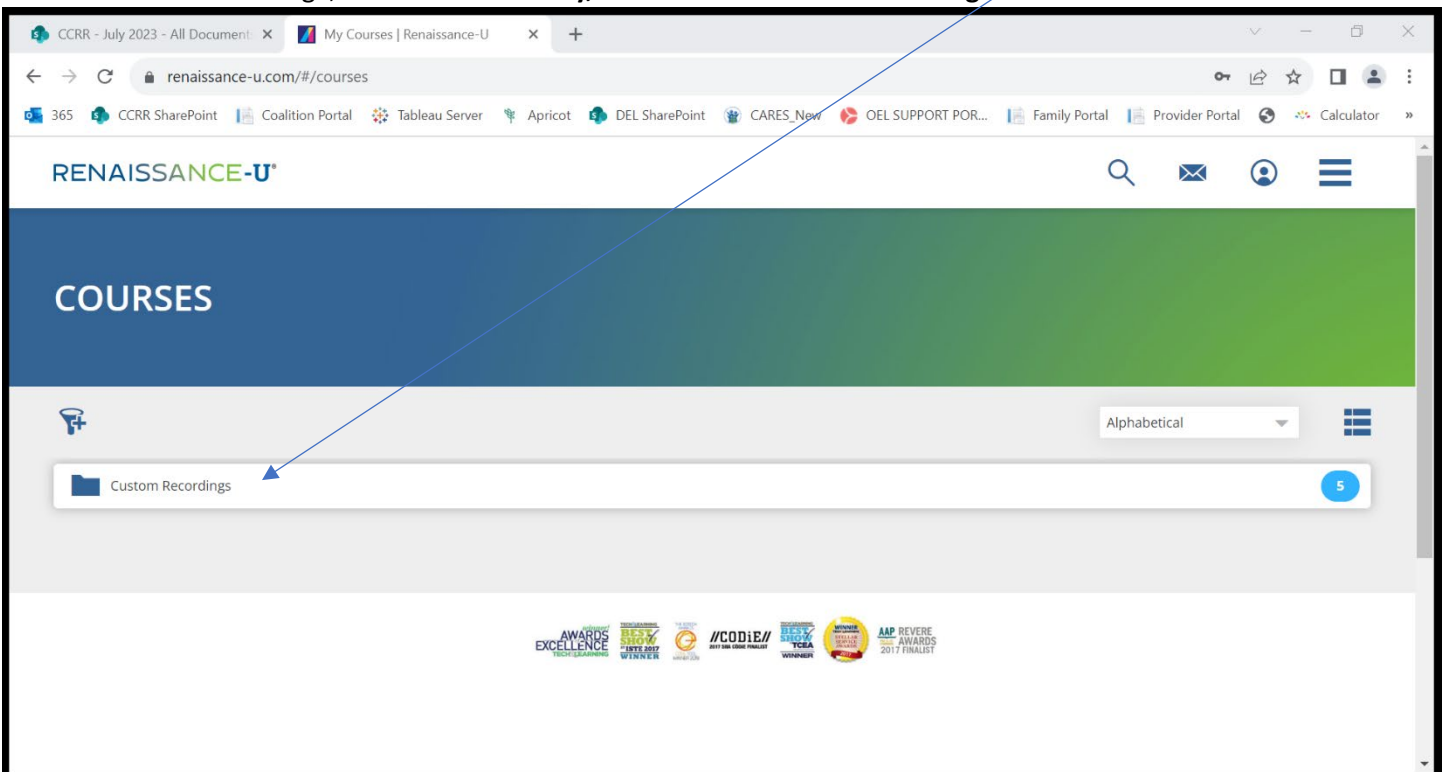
CCRR - July 2023 - All Document ×
My Courses | Renaissance-U ×
+

renaissance-u.com/#/courses

365 CCRR SharePoint Coalition Portal Tableau Server Apricot DEL SharePoint CARES_New OEL SUPPORT POR... Family Portal Provider Portal Calculator »

RENAISSANCE-U®

COURSES

Alphabetical

Custom Recordings

5

AWARDS EXCELLENCE TECH&LEARNING
BEST OF SHOW ISTE 2017 WINNER
//CODiE// 2017 SIIA CODIE FINALIST
BEST OF SHOW TCEA WINNER
WINNER
AAP REVERE AWARDS 2017 FINALIST